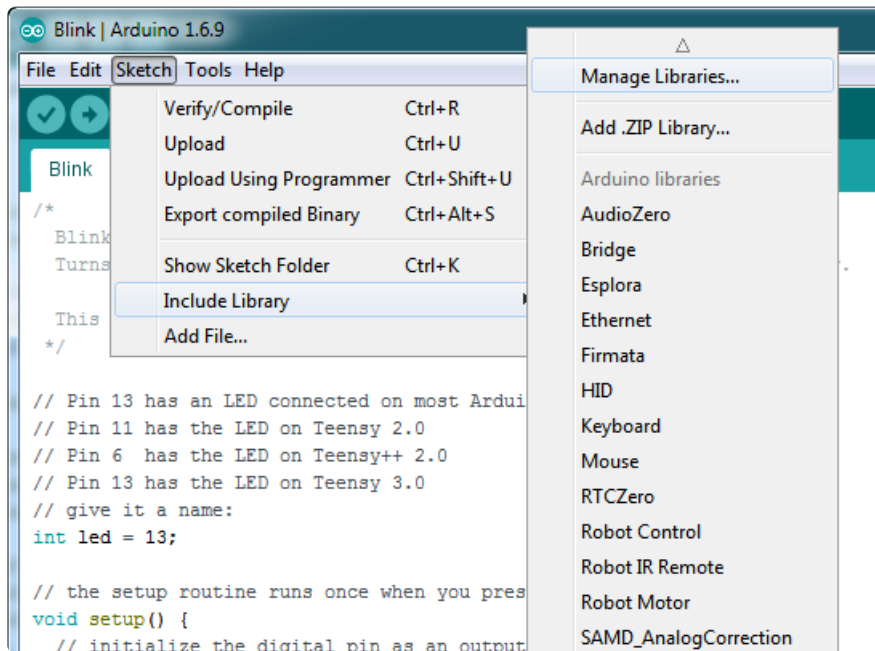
Blink | Arduino 1.6.9

File Edit Sketch Tools Help

Verify/Compile Ctrl+R
Upload Ctrl+U
Upload Using Programmer Ctrl+Shift+U
Export compiled Binary Ctrl+Alt+S
Show Sketch Folder Ctrl+K
Include Library
Add File...

Blink

/*
Blink
Turns

This
*/

// Pin 13 has an LED connected on most Ardui
// Pin 11 has the LED on Teensy 2.0
// Pin 6 has the LED on Teensy++ 2.0
// Pin 13 has the LED on Teensy 3.0
// give it a name:
int led = 13;

// the setup routine runs once when you pres
void setup() {
// initialize the digital pin as an output

△
Manage Libraries...
Add .ZIP Library...
Arduino libraries
AudioZero
Bridge
Esplora
Ethernet
Firmata
HID
Keyboard
Mouse
RTCZero
Robot Control
Robot IR Remote
Robot Motor
SAMD_AnalogCorrection